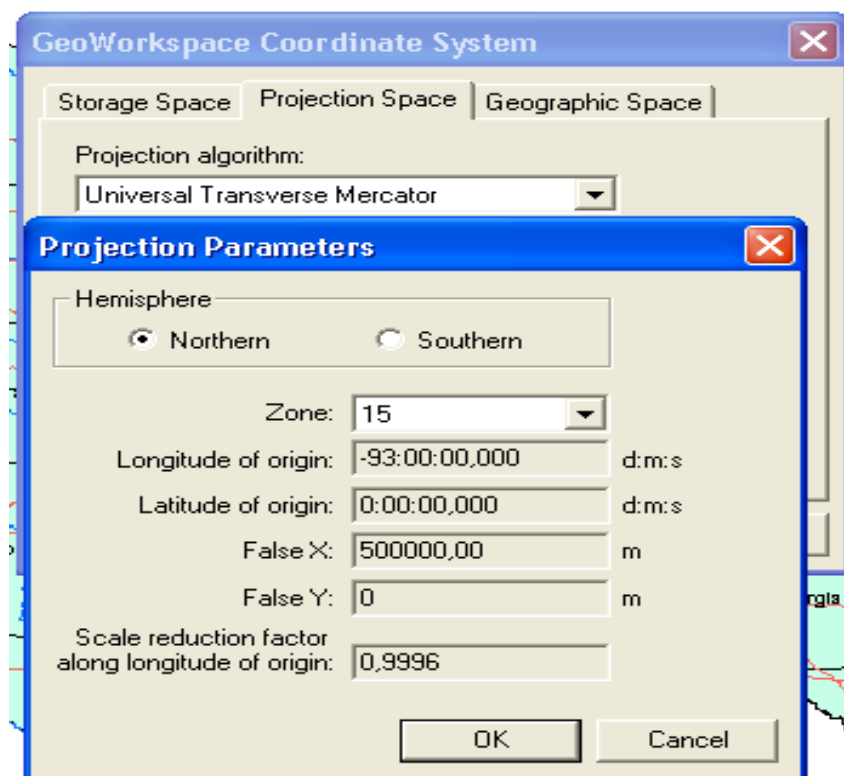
GeoWorkspace Coordinate System

Storage Space | Projection Space | Geographic Space

Projection algorithm:

Universal Transverse Mercator

Projection Parameters

Hemisphere

Northern   Southern

Zone: 15

Longitude of origin: -93:00:00,000 d:m:s

Latitude of origin: 0:00:00,000 d:m:s

False X: 500000,00 m

False Y: 0 m

Scale reduction factor along longitude of origin: 0,9996

OK   Cancel

rgia